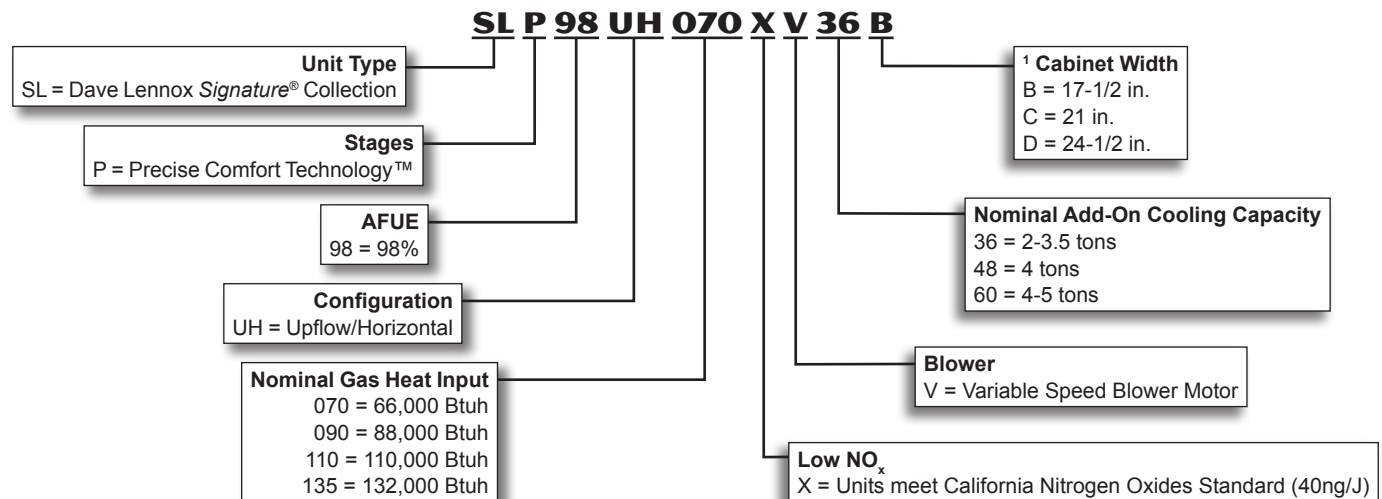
SL P 98 UH 070 X V 36 B

Unit Type
SL = Dave Lennox Signature® Collection

Stages
P = Precise Comfort Technology™

AFUE
98 = 98%

Configuration
UH = Upflow/Horizontal

Nominal Gas Heat Input
070 = 66,000 Btuh
090 = 88,000 Btuh
110 = 110,000 Btuh
135 = 132,000 Btuh

¹ Cabinet Width
B = 17-1/2 in.
C = 21 in.
D = 24-1/2 in.

Nominal Add-On Cooling Capacity
36 = 2-3.5 tons
48 = 4 tons
60 = 4-5 tons

Blower
V = Variable Speed Blower Motor

Low $NO_x$
X = Units meet California Nitrogen Oxides Standard (40ng/J)